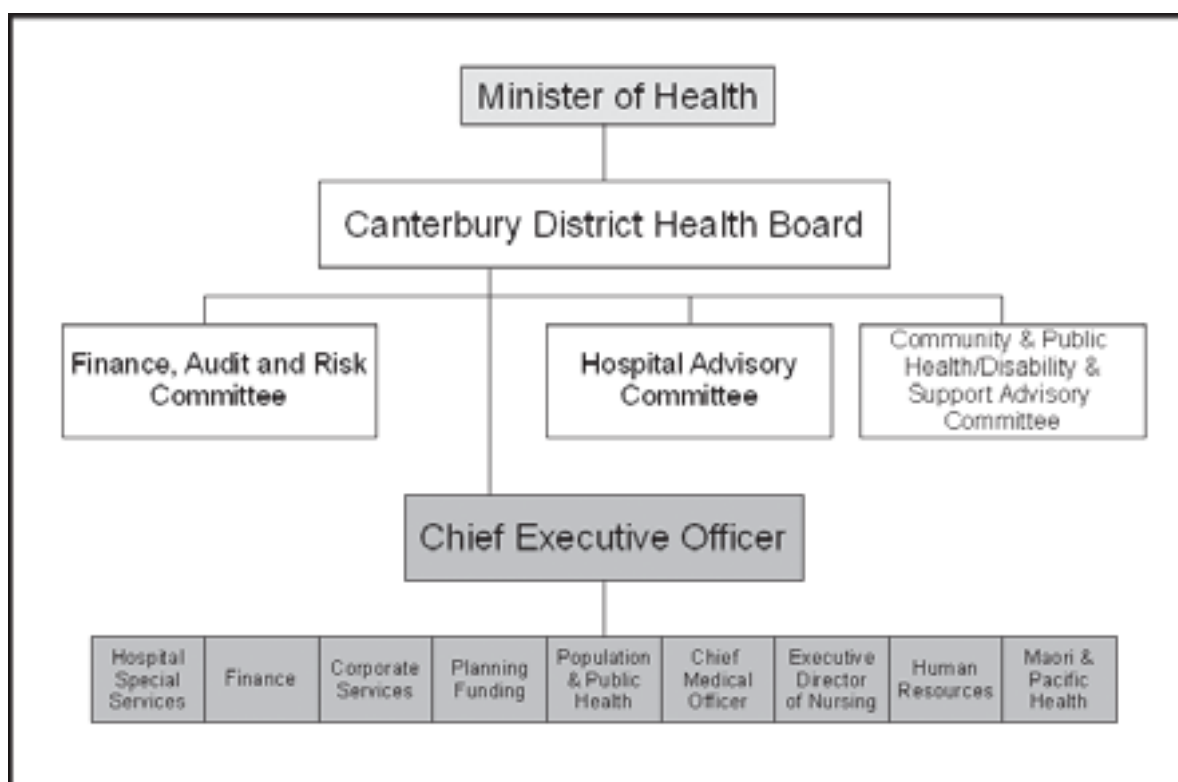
Minister of Health

Canterbury District Health Board

Finance, Audit and Risk Committee

Hospital Advisory Committee

Community & Public Health/Disability & Support Advisory Committee

Chief Executive Officer

Hospital Special Services

Finance

Corporate Services

Planning Funding

Population & Public Health

Chief Medical Officer

Executive Director of Nursing

Human Resources

Maori & Pacific Health